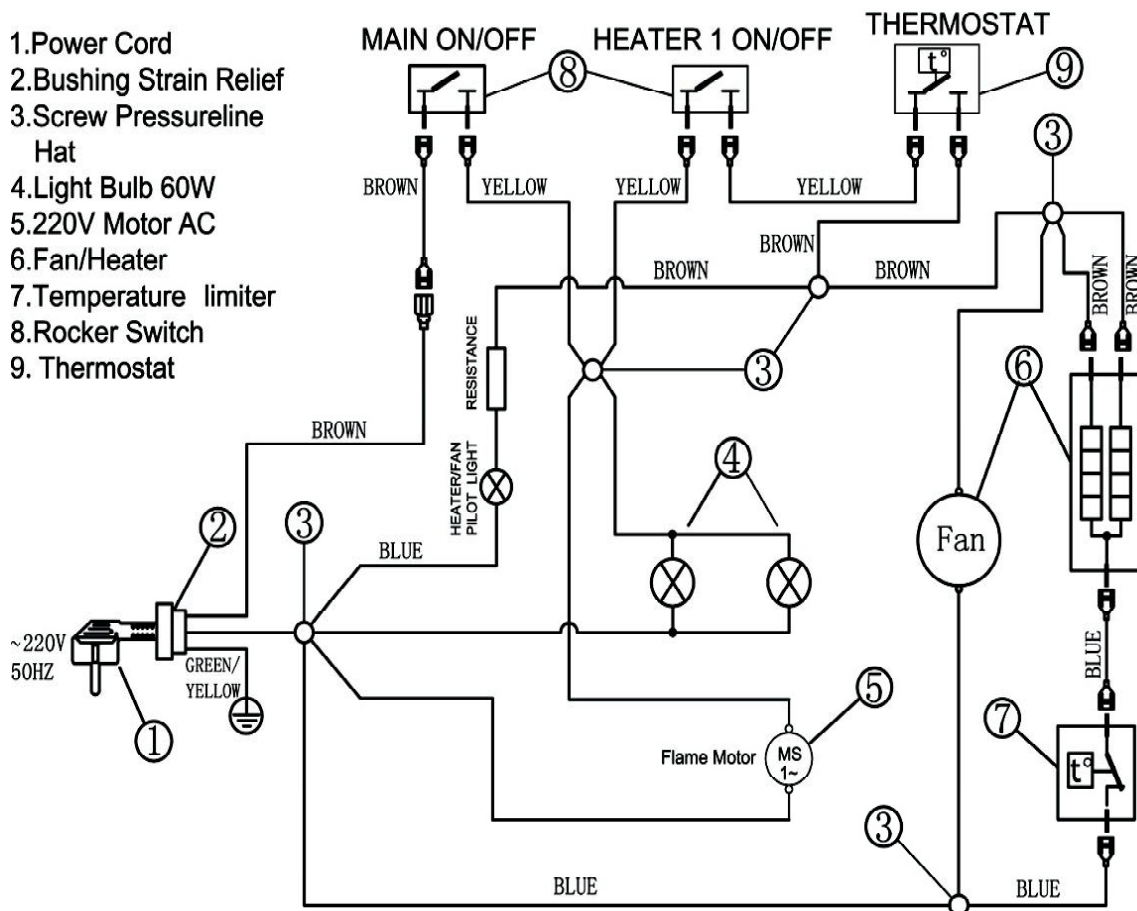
1.Power Cord
2.Bushing Strain Relief
3.Screw Pressureline Hat
4.Light Bulb 60W
5.220V Motor AC
6.Fan/Heater
7.Temperature limiter
8.Rocker Switch
9. Thermostat

MAIN ON/OFF
HEATER 1 ON/OFF
THERMOSTAT
t°
8
9
3
BROWN
YELLOW
YELLOW
YELLOW
BROWN
BROWN
BROWN
BROWN
BROWN
RESISTANCE
3
6
BROWN
HEATER/FAN PILOT LIGHT
4
2
3
Fan
BLUE
~220V
50HZ
GREEN/ YELLOW
BLUE
1
5
Flame Motor
MS
1~
7
t°
3
BLUE
BLUE